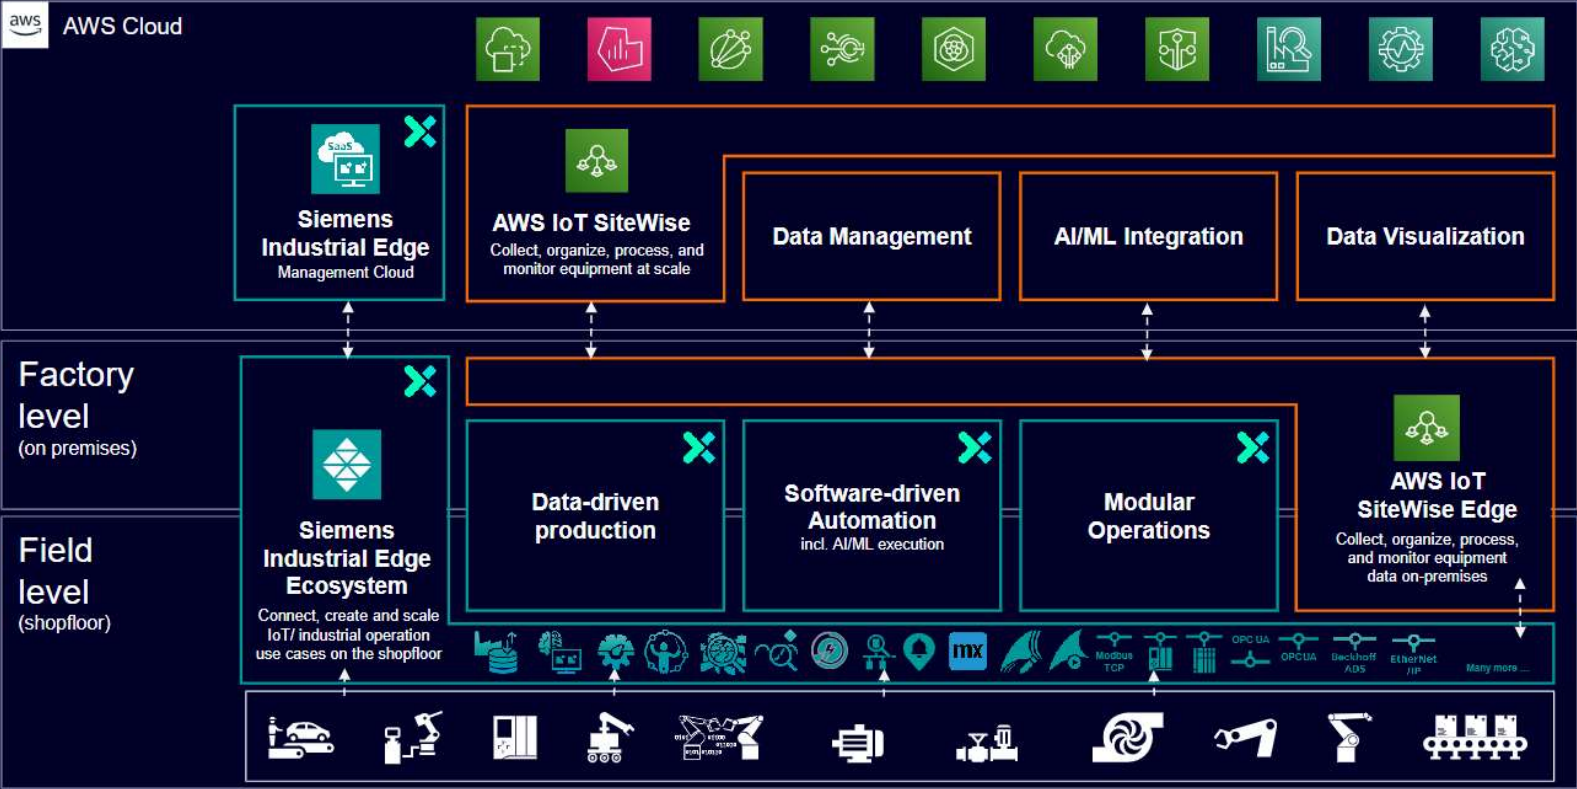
aws AWS Cloud

SaaS

Siemens Industrial Edge
Management Cloud

AWS IoT SiteWise
Collect, organize, process, and monitor equipment at scale

Data Management

AI/ML Integration

Data Visualization

Factory level
(on premises)

Field level
(shopfloor)

Siemens Industrial Edge Ecosystem
Connect, create and scale IoT/ industrial operation use cases on the shopfloor

Data-driven production

Software-driven Automation
incl. AI/ML execution

Modular Operations

AWS IoT SiteWise Edge
Collect, organize, process, and monitor equipment data on-premises

mx

Modbus TCP

OPC UA

OPCUA

Beckhoff ADS

EtherNet /IP

Many more ...